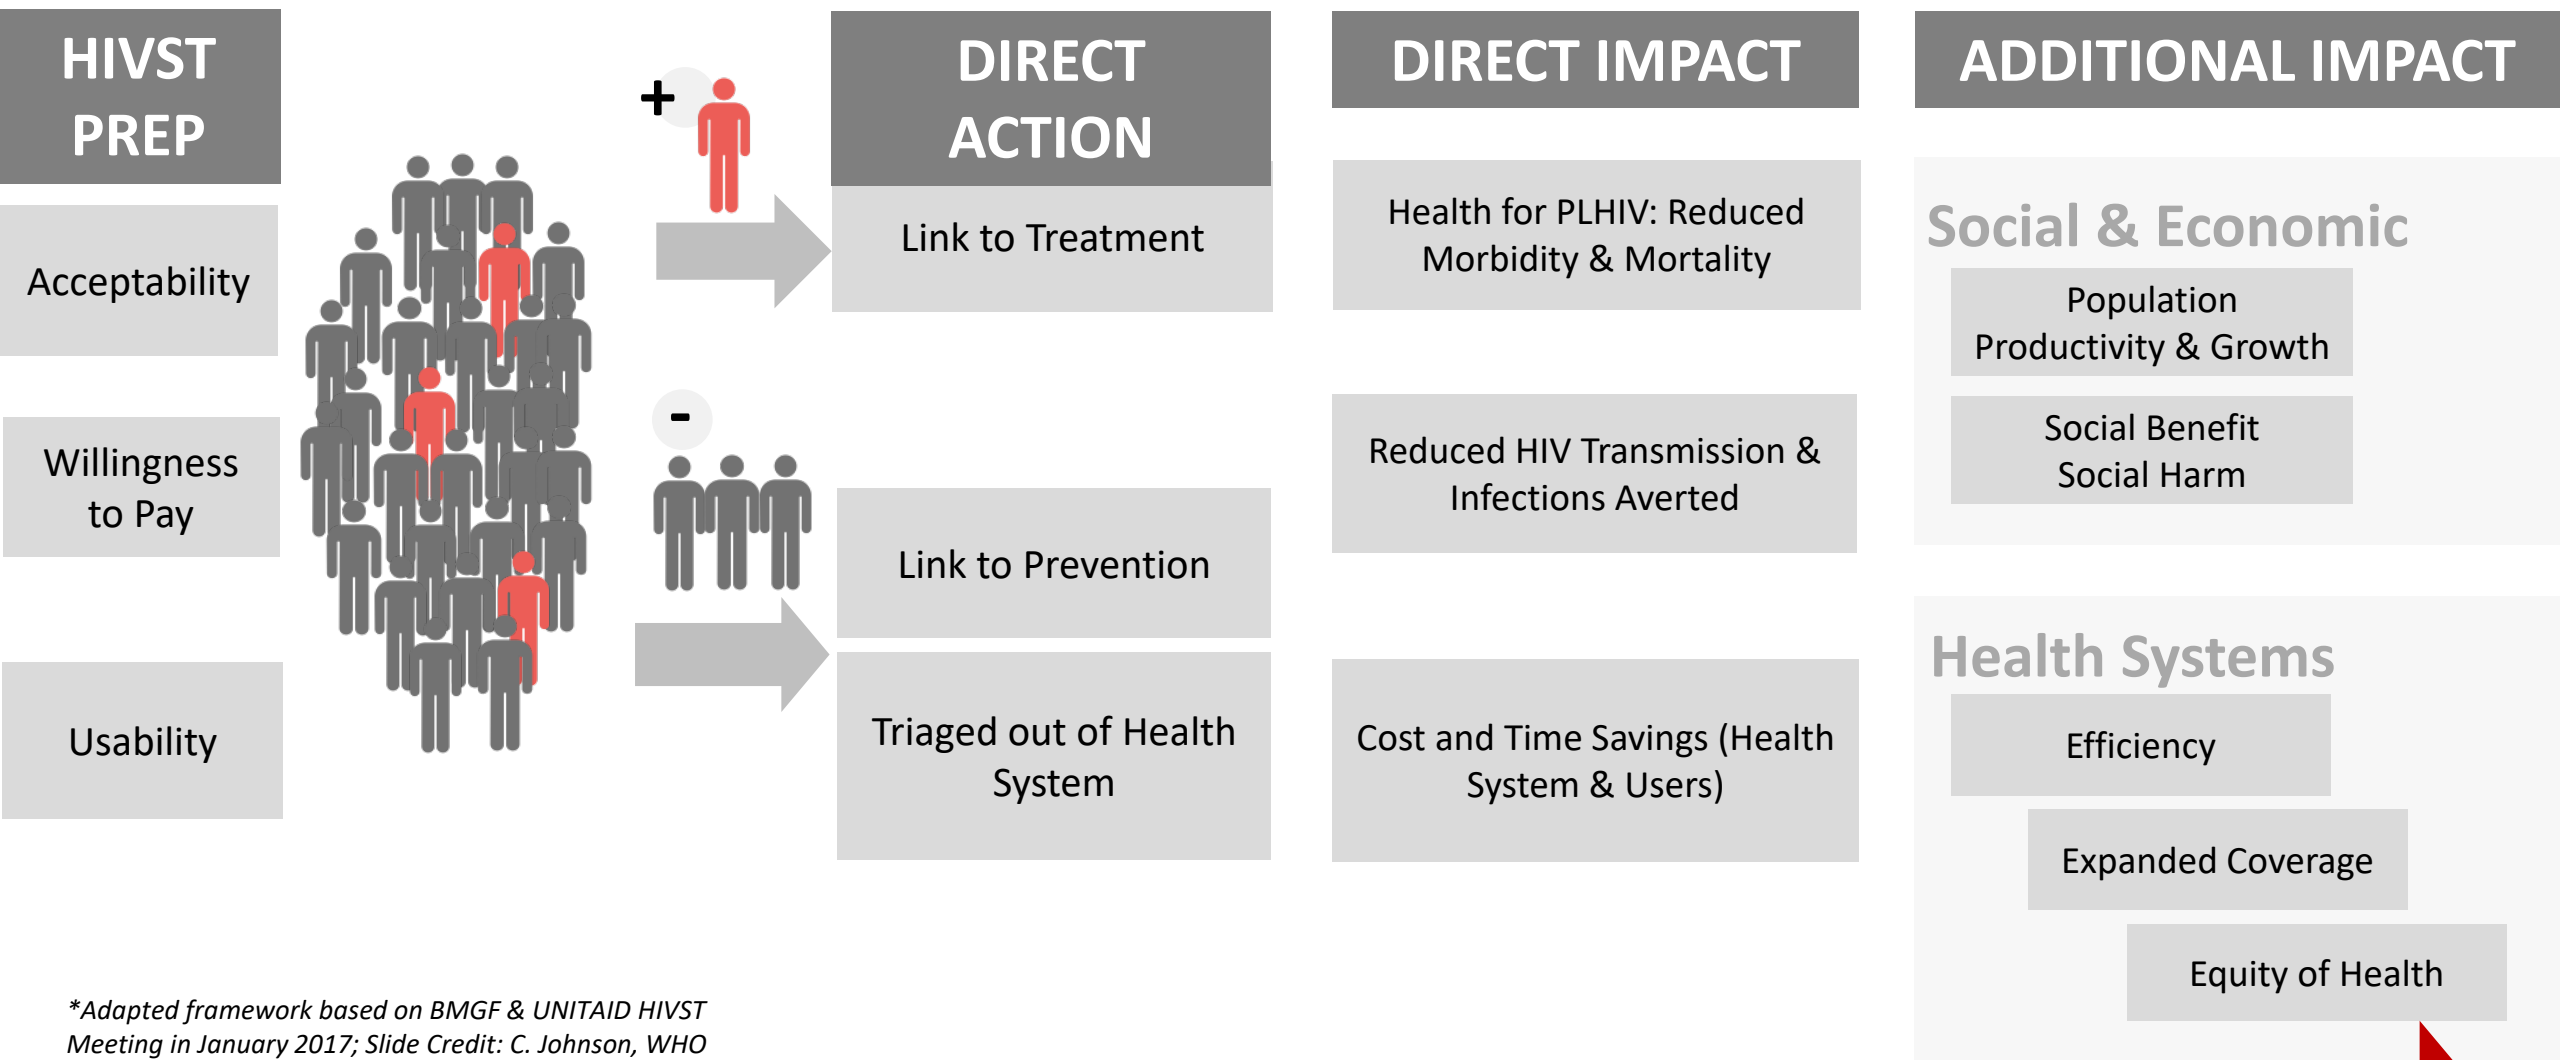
HIVST PREP

Acceptability

Willingness to Pay

Usability

+

-

DIRECT ACTION

Link to Treatment

Link to Prevention

Triaged out of Health System

DIRECT IMPACT

Health for PLHIV: Reduced Morbidity & Mortality

Reduced HIV Transmission & Infections Averted

Cost and Time Savings (Health System & Users)

ADDITIONAL IMPACT

Social & Economic

Population Productivity & Growth

Social Benefit Social Harm

Health Systems

Efficiency

Expanded Coverage

Equity of Health

*Adapted framework based on BMGF & UNITAID HIVST Meeting in January 2017; Slide Credit: C. Johnson, WHO